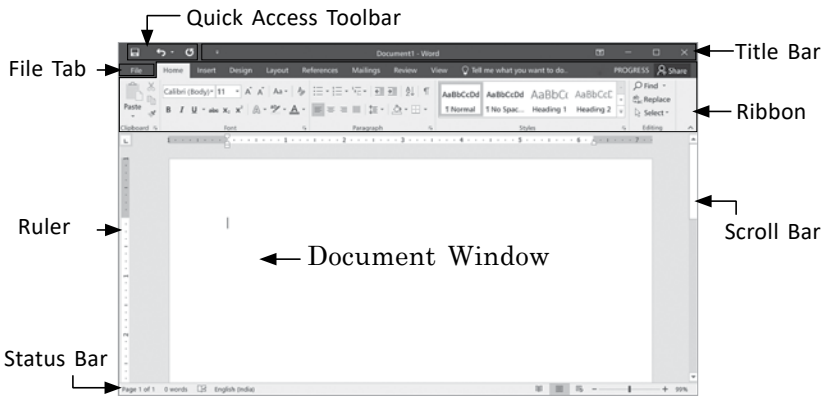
Quick Access Toolbar

File Tab

Title Bar

Ribbon

Ruler

Scroll Bar

Document Window

Status Bar

Document1 - Word

File Home Insert Design Layout References Mailings Review View Tell me what you want to do... PROGRESS Share

Paste

Calibri (Body) 11

B I U abc $x_2$ $x^2$

AaBbCcDd AaBbCcDd AaBbCc AaBbCcC

1 Normal 1 No Spac... Heading 1 Heading 2

Find Replace Select

Clipboard Font Paragraph Styles Editing

Page 1 of 1 0 words English (India) 99%